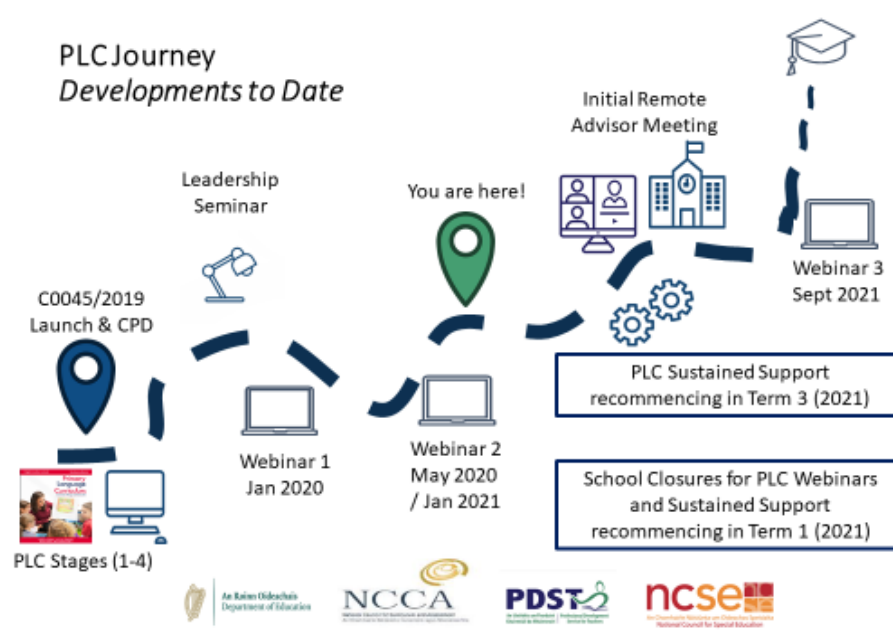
PLC Journey
*Developments to Date*

C0045/2019
Launch & CPD

Primary Language Curriculum

PLC Stages (1-4)

Leadership
Seminar

Webinar 1
Jan 2020

You are here!

Webinar 2
May 2020
/ Jan 2021

Initial Remote
Advisor Meeting

Webinar 3
Sept 2021

PLC Sustained Support
recommencing in Term 3 (2021)

School Closures for PLC Webinars
and Sustained Support
recommencing in Term 1 (2021)

An Roinn Oideachais
Department of Education

NCCA

PDST

ncse
National Council for Special Education